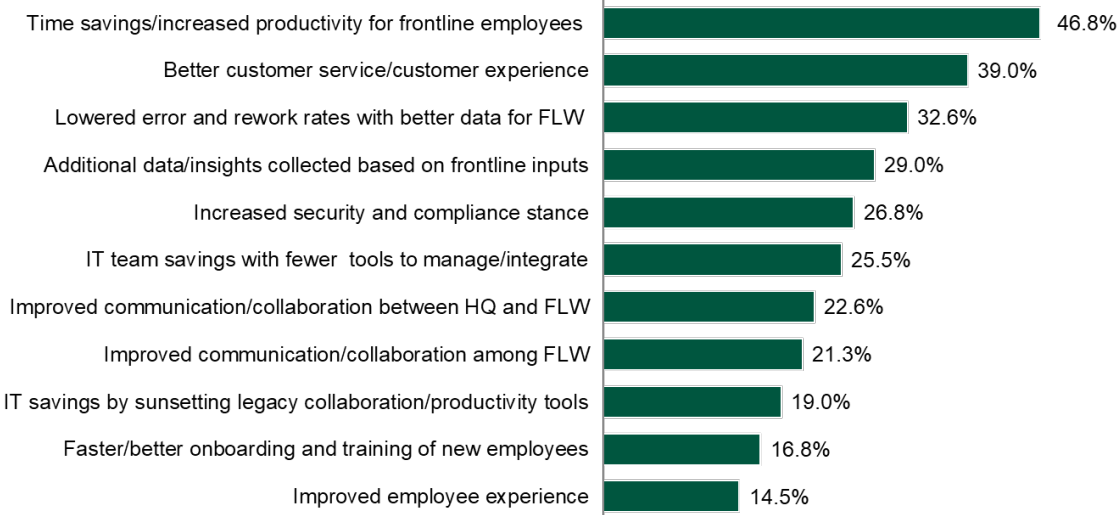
| | |
|---|---|
| Time savings/increased productivity for frontline employees | 46.8% |
| Better customer service/customer experience | 39.0% |
| Lowered error and rework rates with better data for FLW | 32.6% |
| Additional data/insights collected based on frontline inputs | 29.0% |
| Increased security and compliance stance | 26.8% |
| IT team savings with fewer tools to manage/integrate | 25.5% |
| Improved communication/collaboration between HQ and FLW | 22.6% |
| Improved communication/collaboration among FLW | 21.3% |
| IT savings by sunsetting legacy collaboration/productivity tools | 19.0% |
| Faster/better onboarding and training of new employees | 16.8% |
| Improved employee experience | 14.5% |